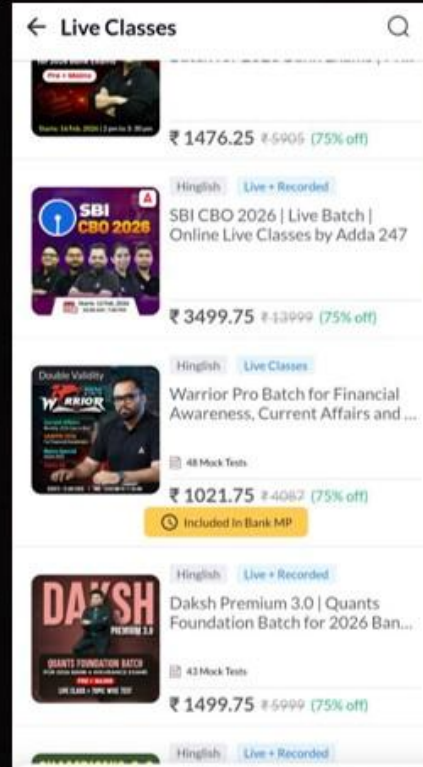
← Live Classes

Pre + Mains
Starts: 16 Feb. 2026 | 2 pm to 3:30 pm

₹ 1476.25 ~~₹5905~~ (75% off)

SBI CBO 2026
Hinglish Live + Recorded
SBI CBO 2026 | Live Batch | Online Live Classes by Adda 247
₹ 3499.75 ~~₹13999~~ (75% off)

Double Validity
WARRIOR
Hinglish Live Classes
Warrior Pro Batch for Financial Awareness, Current Affairs and ...
48 Mock Tests
₹ 1021.75 ~~₹4087~~ (75% off)
Included In Bank MP

DAKSH PREMIUM 3.0
QUANTS FOUNDATION BATCH
Hinglish Live + Recorded
Daksh Premium 3.0 | Quants Foundation Batch for 2026 Ban...
43 Mock Tests
₹ 1499.75 ~~₹5999~~ (75% off)

Hinglish Live + Recorded